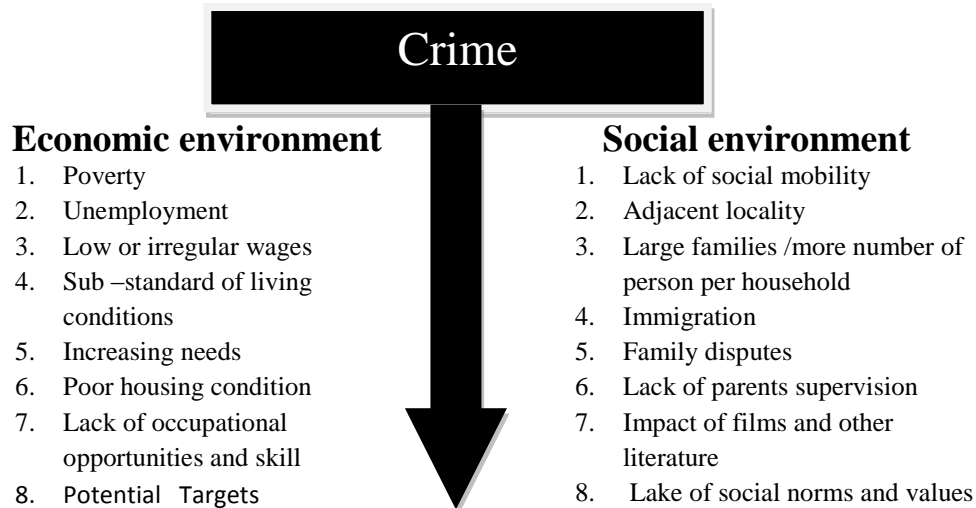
Crime

Economic environment
1. Poverty
2. Unemployment
3. Low or irregular wages
4. Sub –standard of living conditions
5. Increasing needs
6. Poor housing condition
7. Lack of occupational opportunities and skill
8. Potential Targets

Social environment
1. Lack of social mobility
2. Adjacent locality
3. Large families /more number of person per household
4. Immigration
5. Family disputes
6. Lack of parents supervision
7. Impact of films and other literature
8. Lake of social norms and values